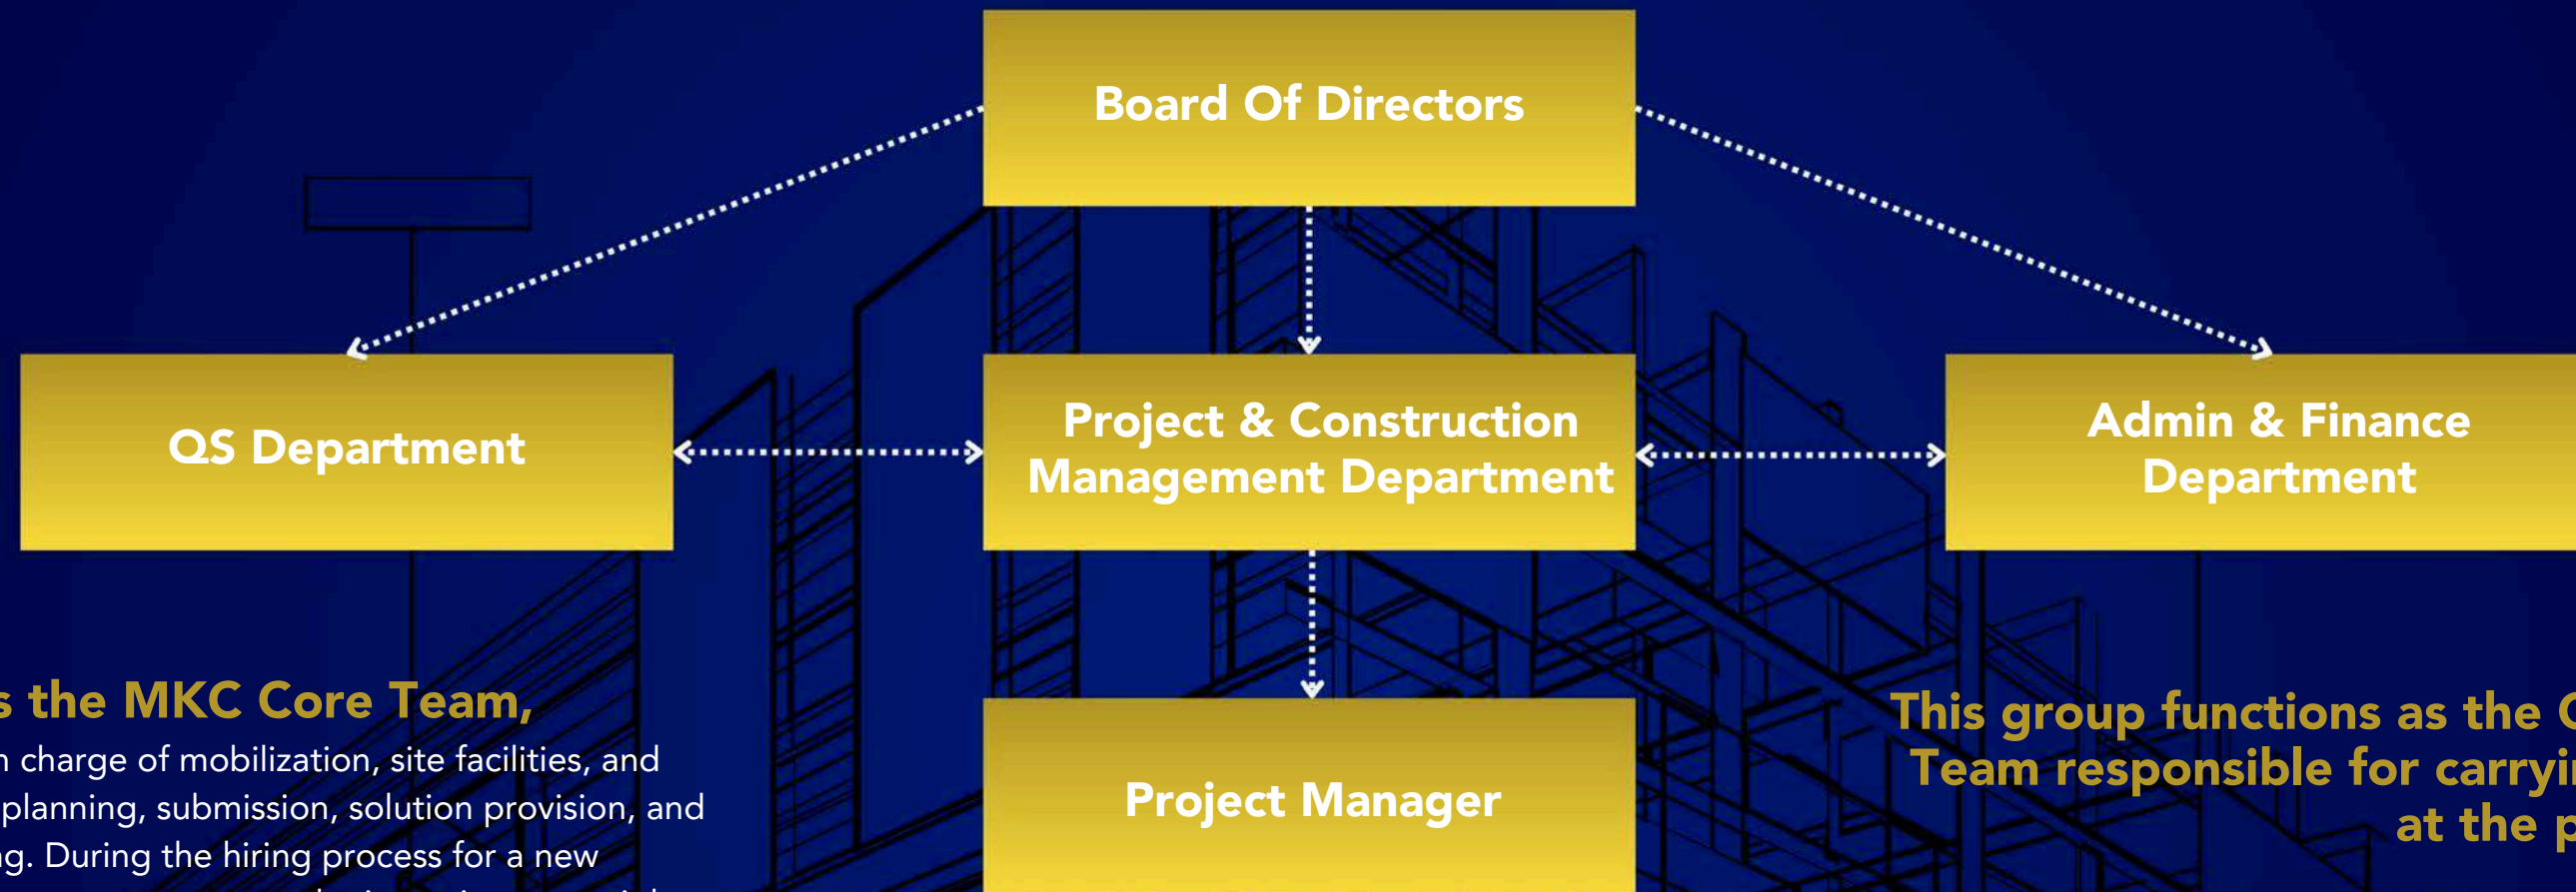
Board Of Directors

QS Department

Project & Construction Management Department

Admin & Finance Department

Project Manager

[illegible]s the MKC Core Team,
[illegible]n charge of mobilization, site facilities, and planning, submission, solution provision, and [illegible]g. During the hiring process for a new
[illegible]

This group functions as the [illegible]
Team responsible for carryi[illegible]
at the p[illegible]